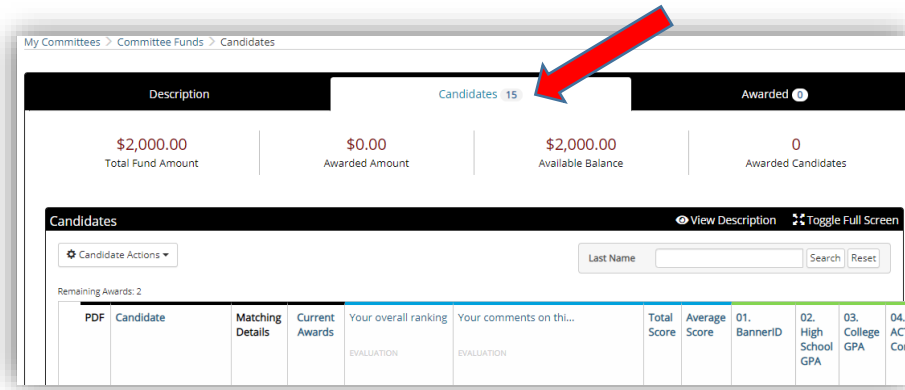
My Committees > Committee Funds > Candidates

Description | Candidates 15 | Awarded 0

$2,000.00
Total Fund Amount

$0.00
Awarded Amount

$2,000.00
Available Balance

0
Awarded Candidates

Candidates
View Description
Toggle Full Screen

Candidate Actions

Last Name
Search
Reset

Remaining Awards: 2

| PDF | Candidate | Matching Details | Current Awards | Your overall ranking EVALUATION | Your comments on thi... EVALUATION | Total Score | Average Score | 01. BannerID | 02. High School GPA | 03. College GPA | 04. ACT Co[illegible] |
|---|---|---|---|---|---|---|---|---|---|---|---|